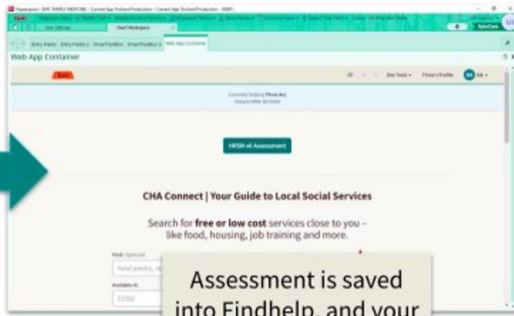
Web App Container

HRSN v6 Assessment

CHA Connect | Your Guide to Local Social Services

Search for **free or low cost** services close to you – like food, housing, job training and more.

Assessment is saved into Findhelp, and your